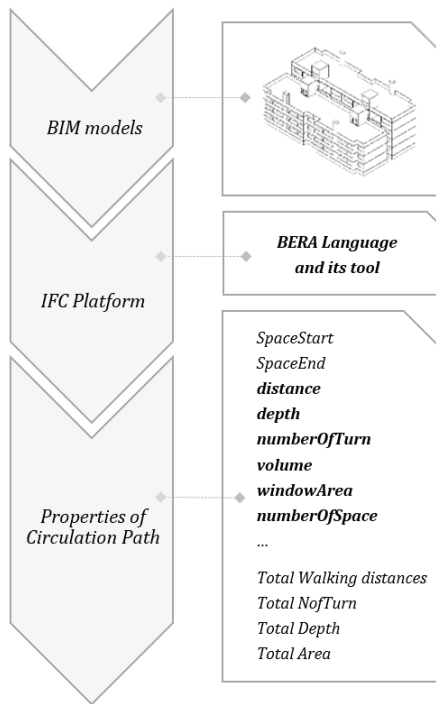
BIM models

IFC Platform

BERA Language and its tool

Properties of Circulation Path

SpaceStart
SpaceEnd
distance
depth
numberOfTurn
volume
windowArea
numberOfSpace
...

Total Walking distances
Total NofTurn
Total Depth
Total Area